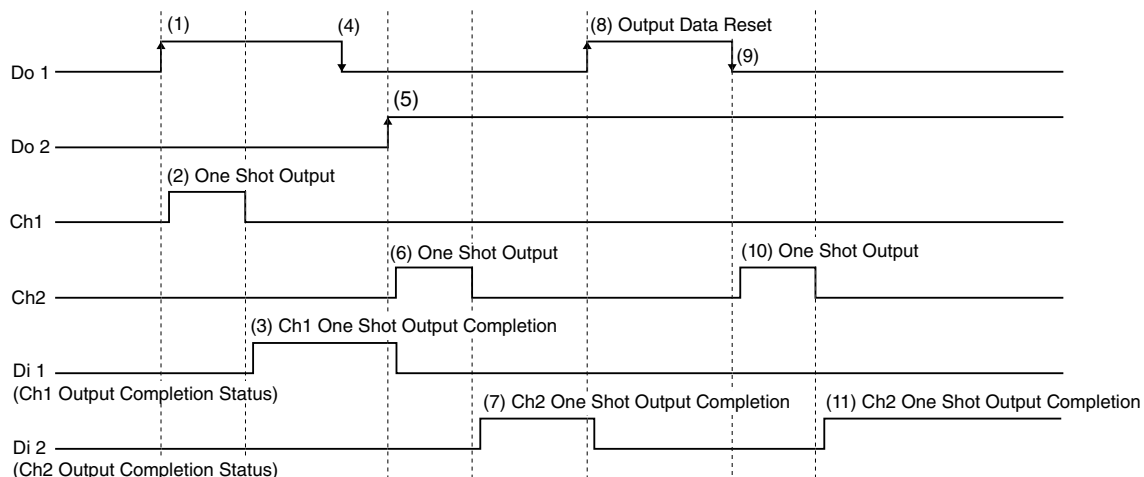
(1)

(4)

(8) Output Data Reset

(9)

Do 1

(5)

Do 2

(2) One Shot Output

Ch1

(6) One Shot Output

(10) One Shot Output

Ch2

(3) Ch1 One Shot Output Completion

Di 1
(Ch1 Output Completion Status)

(7) Ch2 One Shot Output Completion

(11) Ch2 One Shot Output Completion

Di 2
(Ch2 Output Completion Status)